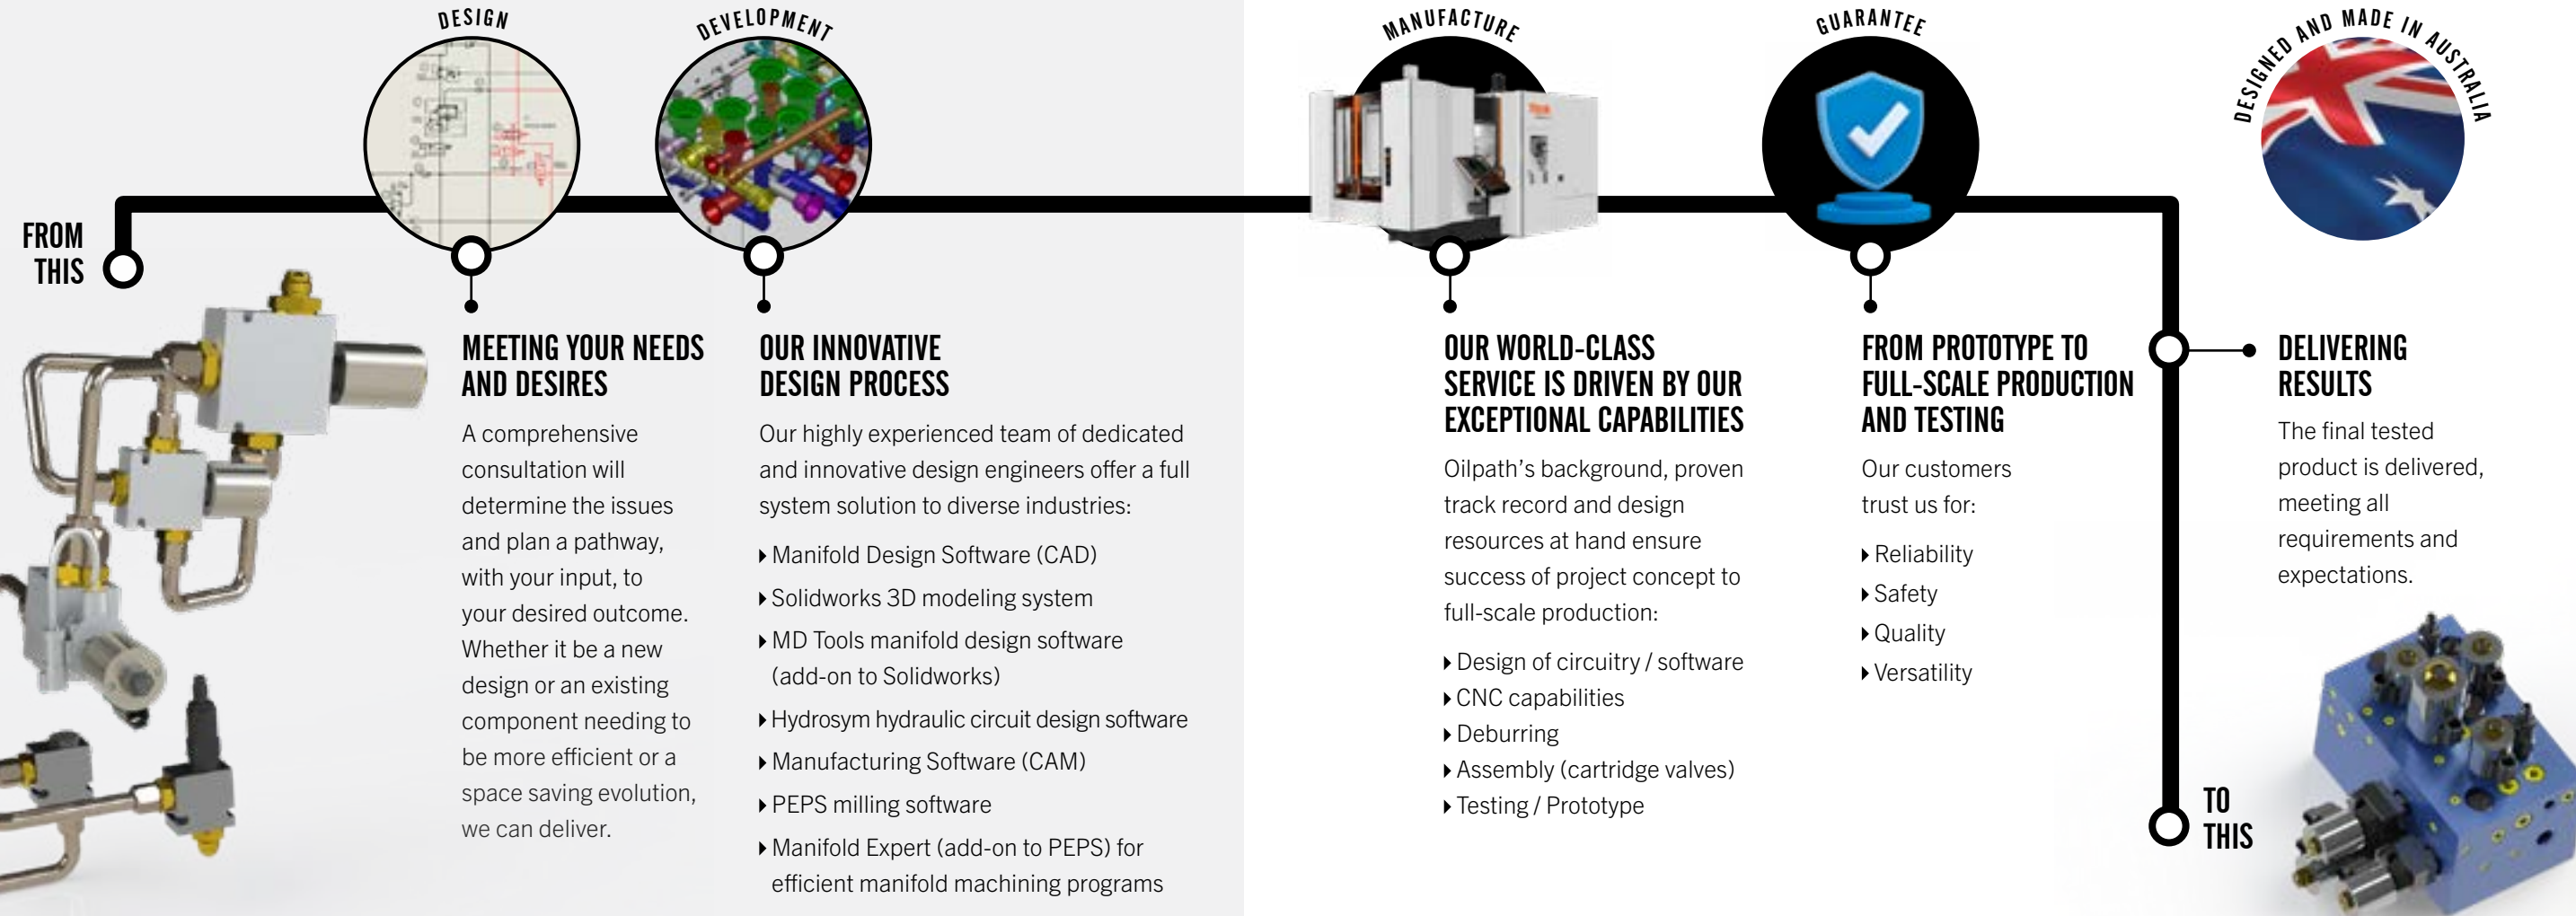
DESIGN

DEVELOPMENT

MANUFACTURE

GUARANTEE

DESIGNED AND MADE IN AUSTRALIA

FROM THIS

MEETING YOUR NEEDS AND DESIRES

A comprehensive consultation will determine the issues and plan a pathway, with your input, to your desired outcome. Whether it be a new design or an existing component needing to be more efficient or a space saving evolution, we can deliver.

OUR INNOVATIVE DESIGN PROCESS

Our highly experienced team of dedicated and innovative design engineers offer a full system solution to diverse industries:

Manifold Design Software (CAD)
Solidworks 3D modeling system
MD Tools manifold design software (add-on to Solidworks)
Hydrosym hydraulic circuit design software
Manufacturing Software (CAM)
PEPS milling software
Manifold Expert (add-on to PEPS) for efficient manifold machining programs

OUR WORLD-CLASS SERVICE IS DRIVEN BY OUR EXCEPTIONAL CAPABILITIES

Oilpath's background, proven track record and design resources at hand ensure success of project concept to full-scale production:

Design of circuitry / software
CNC capabilities
Deburring
Assembly (cartridge valves)
Testing / Prototype

FROM PROTOTYPE TO FULL-SCALE PRODUCTION AND TESTING

Our customers trust us for:

Reliability
Safety
Quality
Versatility

DELIVERING RESULTS

The final tested product is delivered, meeting all requirements and expectations.

TO THIS